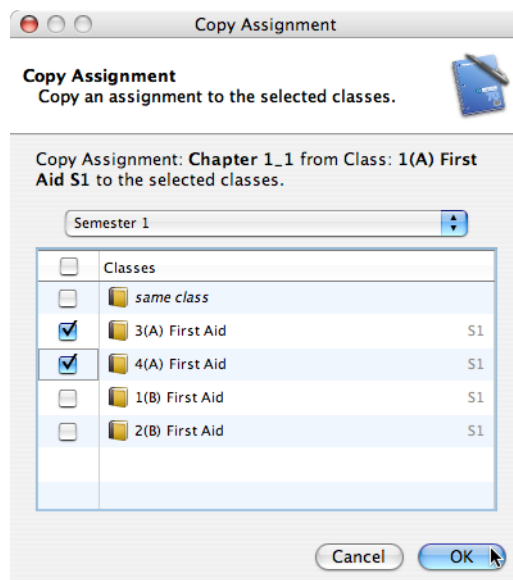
Copy Assignment

Copy Assignment
Copy an assignment to the selected classes.

Copy Assignment: **Chapter 1_1** from Class: **1(A) First Aid S1** to the selected classes.

Semester 1

| | Classes | |
|---|---|---|
| ☐ | same class | |
| ☑ | 3(A) First Aid | S1 |
| ☑ | 4(A) First Aid | S1 |
| ☐ | 1(B) First Aid | S1 |
| ☐ | 2(B) First Aid | S1 |

Cancel OK